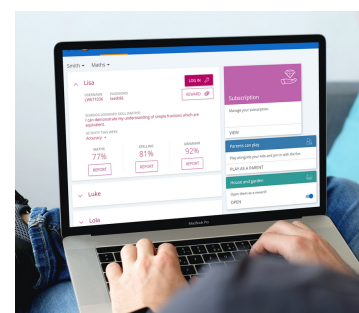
Smith ▾ Maths ▾

Lisa

LOG IN

USERNAME LSM17006
PASSWORD ••••••••

REWARDS

CURRICULUM SKILL
I can demonstrate my understanding of simple fractions which are equivalent.

ACTIVITY THIS WEEK
Accuracy ▾

MATHS
77%
REPORT

SPELLING
81%
REPORT

GRAMMAR
92%
REPORT

Luke

Lola

Subscription
Manage your subscription

VIEW

Parents can play
Play alongside your kids and join in with the fun

PLAY AS A PARENT

House and garden
Open door as a reward?
OPEN

MacBook Pro